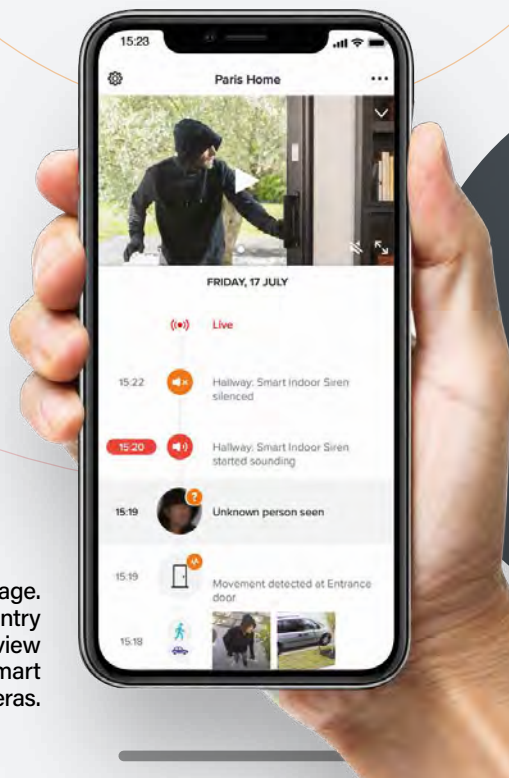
15:23

Paris Home

FRIDAY, 17 JULY

Live

15:22 Hallway: Smart Indoor Siren silenced

15:20 Hallway: Smart Indoor Siren started sounding

15:19 Unknown person seen

15:19 Movement detected at Entrance door

15:18

age.
ntry
view
mart
eras.